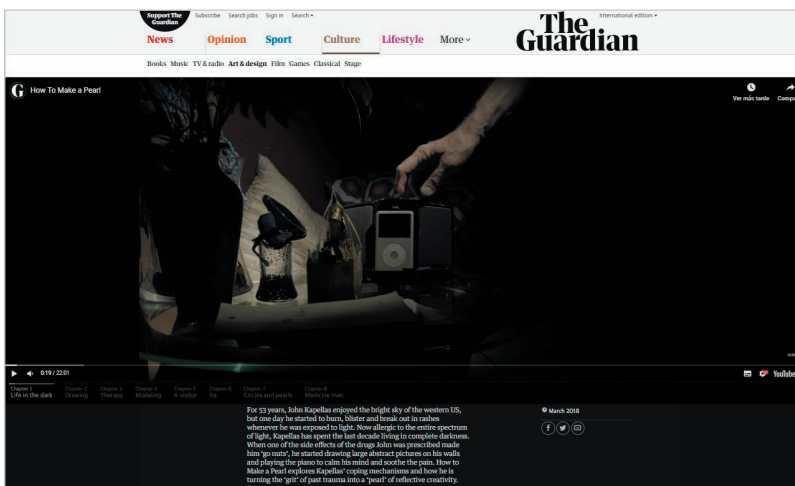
Support The Guardian

Subscribe Search jobs Sign in Search

International edition

News Opinion Sport Culture Lifestyle More

The Guardian

Books Music TV & radio Art & design Film Games Classical Stage

How To Make a Pearl

Ver más tarde

Compa

0:19 / 22:01

YouTube

Chapter 1 Life in the dark

Chapter 2 Drawing

Chapter 3 Therapy

Chapter 4 Modeling

Chapter 5 A visitor

Chapter 6 Ira

Chapter 7 Circles and pearls

Chapter 8 Medicine man

For 53 years, John Kapellas enjoyed the bright sky of the western US, but one day he started to burn, blister and break out in rashes whenever he was exposed to light. Now allergic to the entire spectrum of light, Kapellas has spent the last decade living in complete darkness. When one of the side effects of the drugs John was prescribed made him 'go nuts', he started drawing large abstract pictures on his walls and playing the piano to calm his mind and soothe the pain. How to Make a Pearl explores Kapellas' coping mechanisms and how he is turning the 'grit' of past trauma into a 'pearl' of reflective creativity.

March 2018